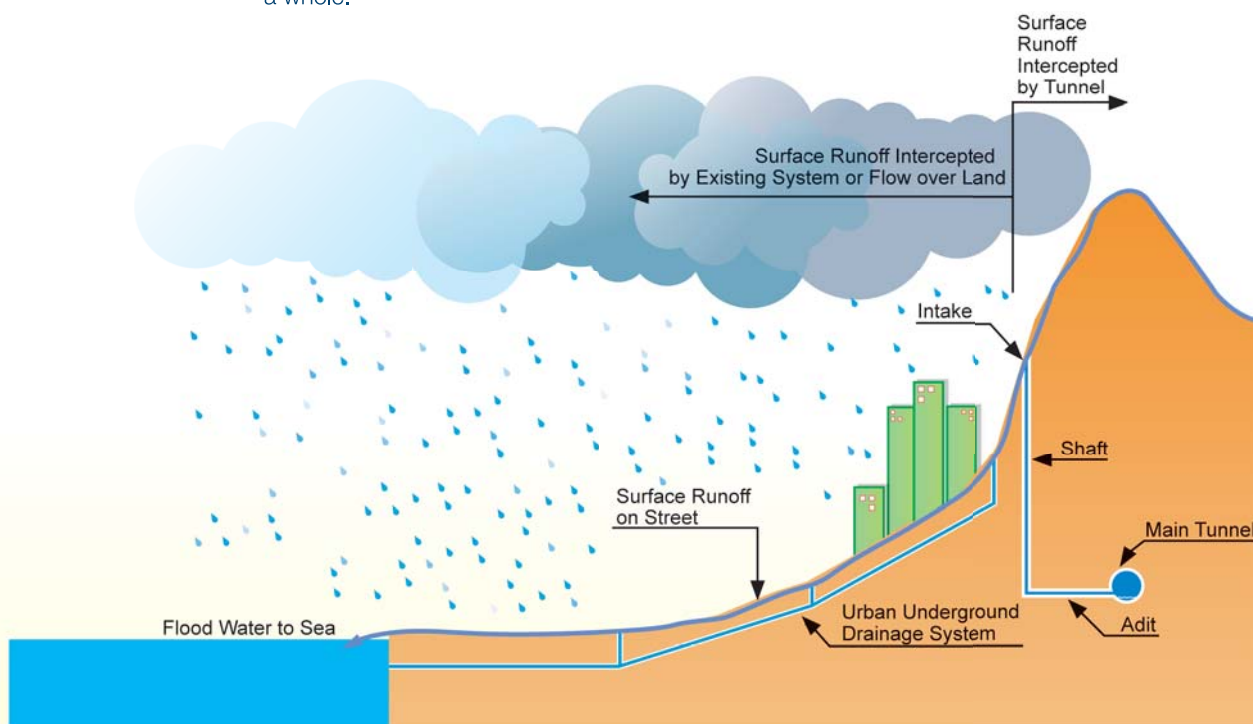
a whole.

Surface Runoff Intercepted by Tunnel

Surface Runoff Intercepted by Existing System or Flow over Land

Intake

Shaft

Main Tunnel

Surface Runoff on Street

Urban Underground Drainage System

Adit

Flood Water to Sea